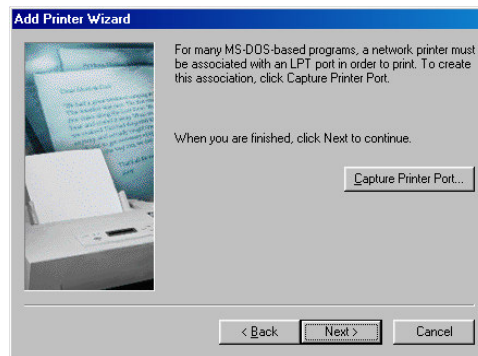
Add Printer Wizard

For many MS-DOS-based programs, a network printer must be associated with an LPT port in order to print. To create this association, click Capture Printer Port.

When you are finished, click Next to continue.

Capture Printer Port...

< Back

Next >

Cancel